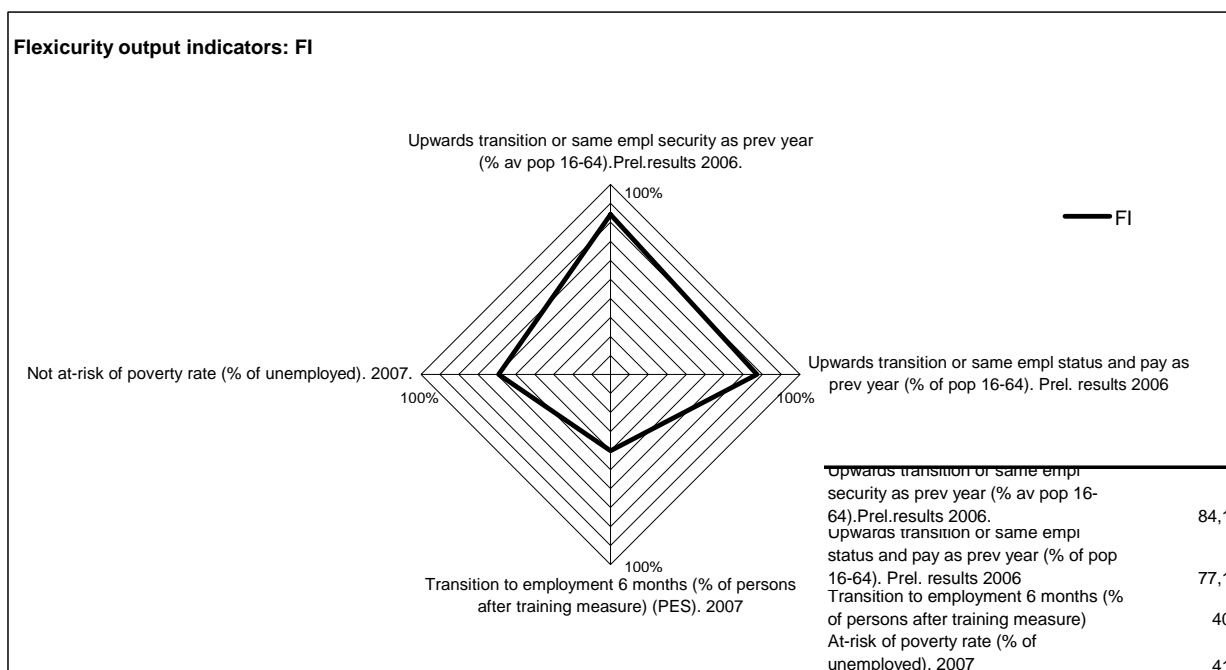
Flexicurity output indicators: FI

Upwards transition or same empl security as prev year (% av pop 16-64).Prel.results 2006.

100%

FI

Not at-risk of poverty rate (% of unemployed). 2007.

100%

Upwards transition or same empl status and pay as prev year (% of pop 16-64). Prel. results 2006

100%

100%

Transition to employment 6 months (% of persons after training measure) (PES). 2007

| | |
|---|---|
| Upwards transition or same empl security as prev year (% av pop 16-64).Prel.results 2006. | 84,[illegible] |
| Upwards transition or same empl status and pay as prev year (% of pop 16-64). Prel. results 2006 | 77,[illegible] |
| Transition to employment 6 months (% of persons after training measure) | 40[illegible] |
| At-risk of poverty rate (% of unemployed). 2007 | 4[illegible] |